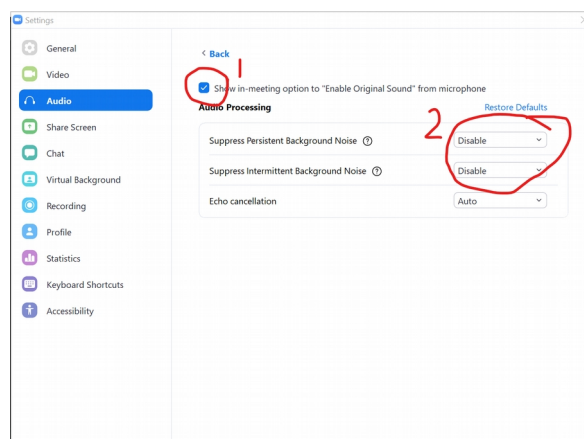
Settings

General
Video
Audio
Share Screen
Chat
Virtual Background
Recording
Profile
Statistics
Keyboard Shortcuts
Accessibility

< Back

1

Show in-meeting option to "Enable Original Sound" from microphone

Audio Processing

Restore Defaults

2

Suppress Persistent Background Noise ⓘ Disable

Suppress Intermittent Background Noise ⓘ Disable

Echo cancellation Auto